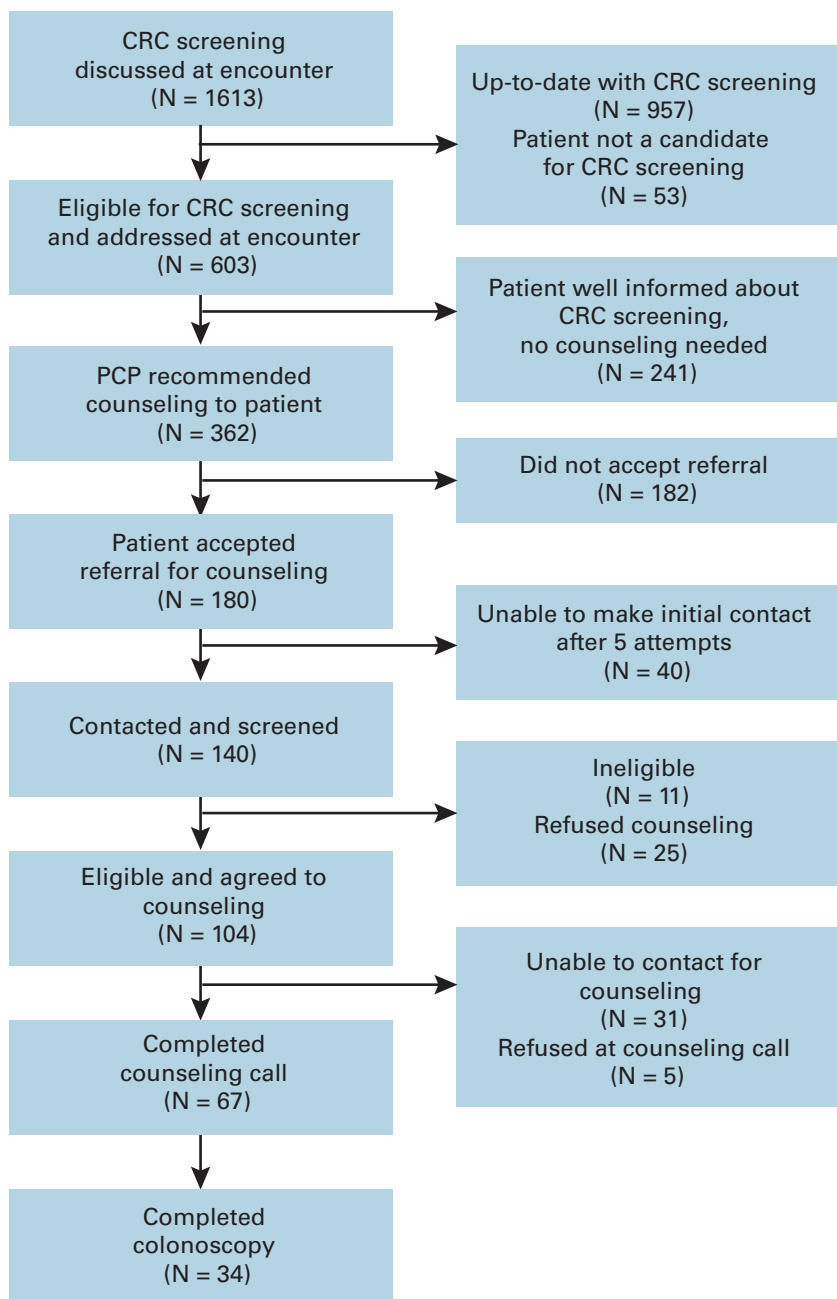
CRC screening discussed at encounter
(N = 1613)

Up-to-date with CRC screening
(N = 957)
Patient not a candidate for CRC screening
(N = 53)

Eligible for CRC screening and addressed at encounter
(N = 603)

Patient well informed about CRC screening, no counseling needed
(N = 241)

PCP recommended counseling to patient
(N = 362)

Did not accept referral
(N = 182)

Patient accepted referral for counseling
(N = 180)

Unable to make initial contact after 5 attempts
(N = 40)

Contacted and screened
(N = 140)

Ineligible
(N = 11)
Refused counseling
(N = 25)

Eligible and agreed to counseling
(N = 104)

Unable to contact for counseling
(N = 31)
Refused at counseling call
(N = 5)

Completed counseling call
(N = 67)

Completed colonoscopy
(N = 34)